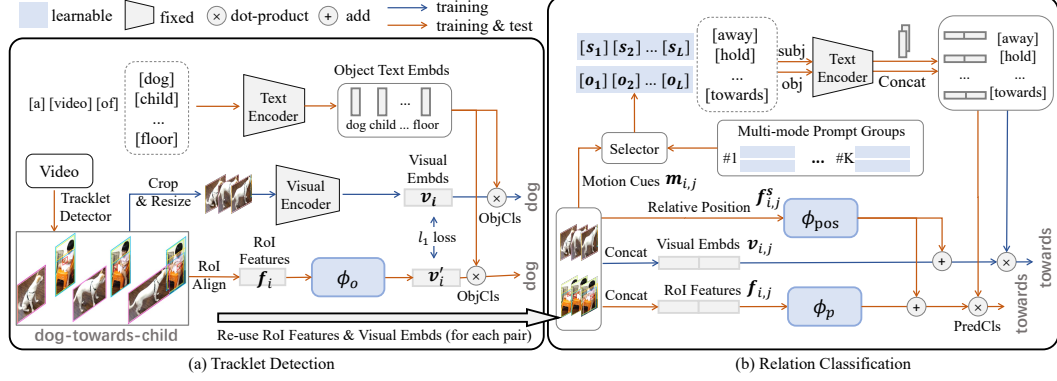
learnable fixed ⊗ dot-product ⊕ add training training & test

[a] [video] [of] [dog] [child] ... [floor]

Text Encoder

Object Text Embds

dog child ... floor

Video

Tracklet Detector

Crop & Resize

Visual Encoder

Visual Embds $\boldsymbol{v_i}$

ObjCls

dog

$l_1$ loss

RoI Align

RoI Features $\boldsymbol{f_i}$

$\phi_o$

$\boldsymbol{v}'_i$

ObjCls

dog

dog-towards-child

Re-use RoI Features & Visual Embds (for each pair)

(a) Tracklet Detection

$[\boldsymbol{s_1}]\,[\boldsymbol{s_2}]\,...\,[\boldsymbol{s_L}]$

$[\boldsymbol{o_1}]\,[\boldsymbol{o_2}]\,...\,[\boldsymbol{o_L}]$

[away] [hold] ... [towards]

subj

obj

Text Encoder

Concat

[away] [hold] ... [towards]

Selector

Multi-mode Prompt Groups

#1 ... #K

Motion Cues $\boldsymbol{m_{i,j}}$

Relative Position $\boldsymbol{f^s_{i,j}}$

$\phi_{\text{pos}}$

Concat

Visual Embds $\boldsymbol{v_{i,j}}$

towards

Concat

RoI Features $\boldsymbol{f_{i,j}}$

$\phi_p$

PredCls

towards

(b) Relation Classification